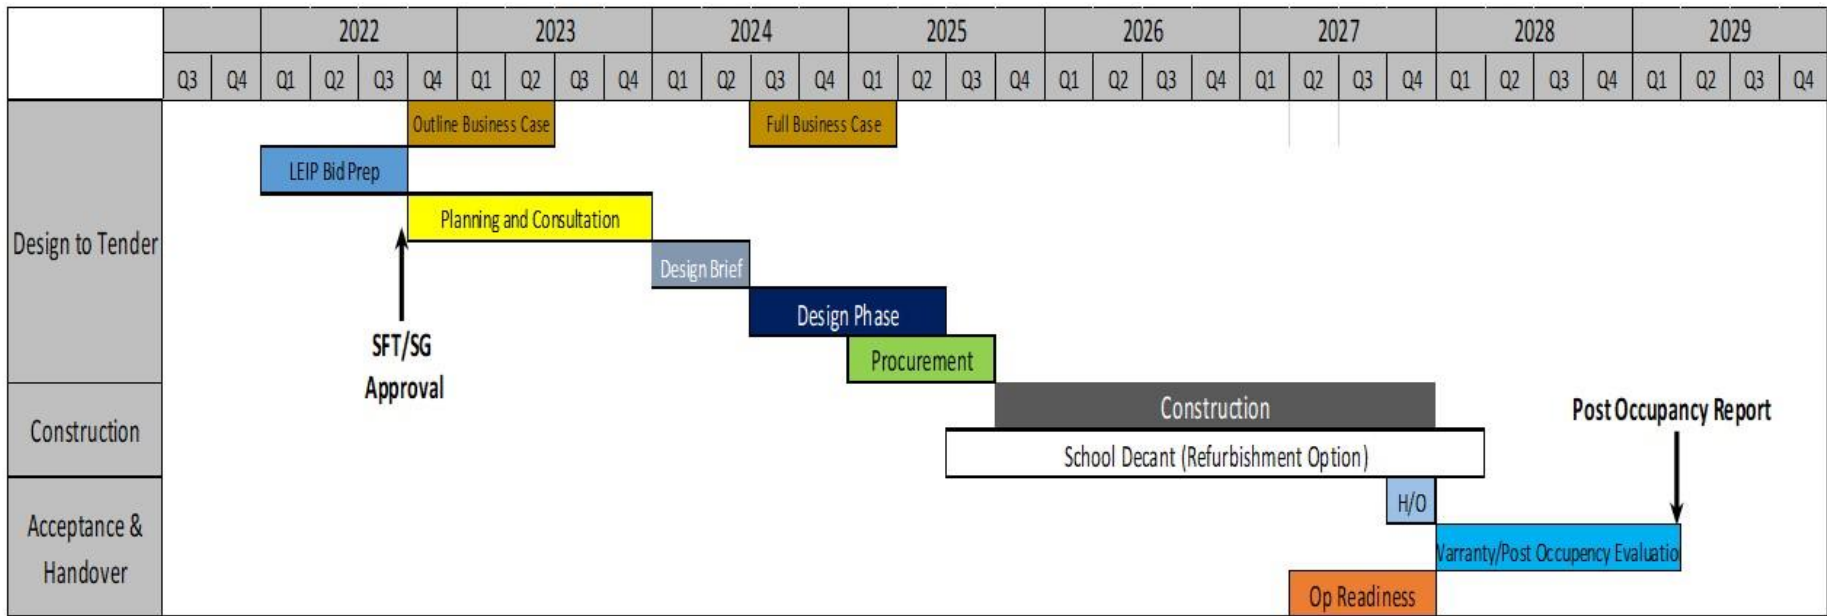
| | 2022 | | | | | | 2023 | | | | 2024 | | | | 2025 | | | | 2026 | | | | 2027 | | | | 2028 | | | | 2029 | | | |
|---|---|---|---|---|---|---|---|---|---|---|---|---|---|---|---|---|---|---|---|---|---|---|---|---|---|---|---|---|---|---|---|---|---|---|
| | Q3 | Q4 | Q1 | Q2 | Q3 | Q4 | Q1 | Q2 | Q3 | Q4 | Q1 | Q2 | Q3 | Q4 | Q1 | Q2 | Q3 | Q4 | Q1 | Q2 | Q3 | Q4 | Q1 | Q2 | Q3 | Q4 | Q1 | Q2 | Q3 | Q4 | Q1 | Q2 | Q3 | Q4 |

Design to Tender
Outline Business Case
Full Business Case
LEIP Bid Prep
Planning and Consultation
SFT/SG Approval
Design Brief
Design Phase
Procurement

Construction
Construction
School Decant (Refurbishment Option)
Post Occupancy Report

Acceptance & Handover
H/O
Varranty/Post Occupency Evaluatio
Op Readiness